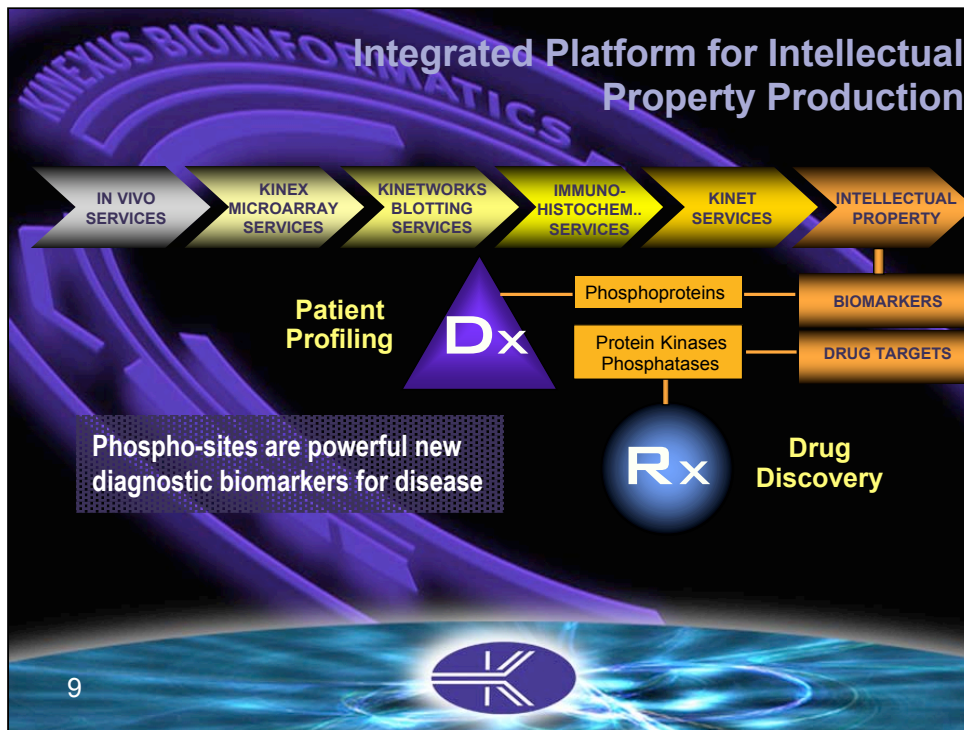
KINEXUS BIOINFORMATICS

Integrated Platform for Intellectual Property Production

IN VIVO SERVICES

KINEX MICROARRAY SERVICES

KINETWORKS BLOTTING SERVICES

IMMUNOHISTOCHEM.. SERVICES

KINET SERVICES

INTELLECTUAL PROPERTY

Patient Profiling

Dx

Phosphoproteins

BIOMARKERS

Protein Kinases Phosphatases

DRUG TARGETS

Phospho-sites are powerful new diagnostic biomarkers for disease

Rx

Drug Discovery

9